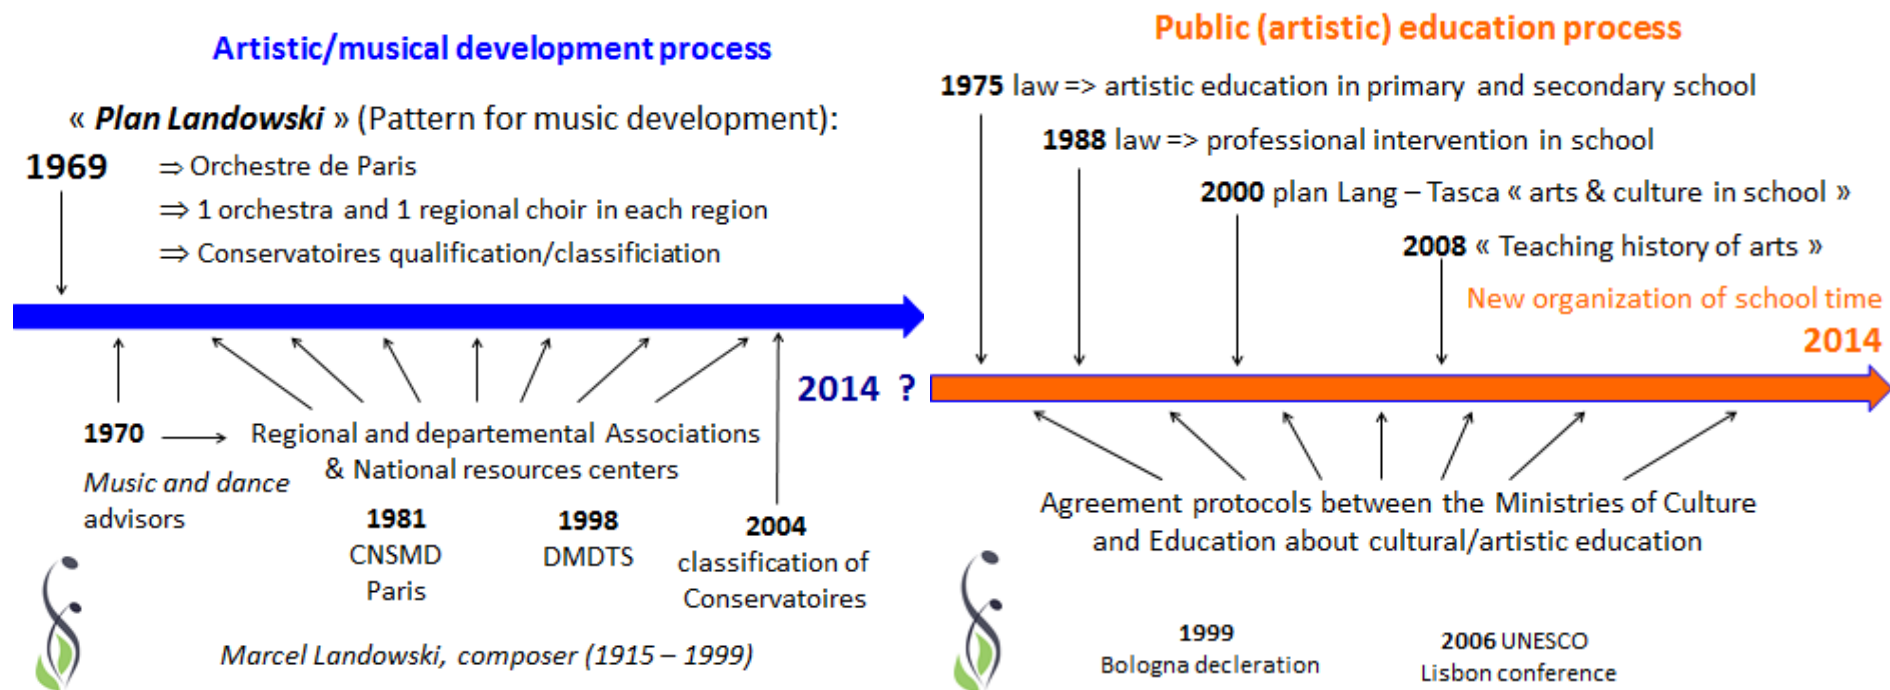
Artistic/musical development process

« Plan Landowski » (Pattern for music development):

1969 ⇒ Orchestre de Paris
⇒ 1 orchestra and 1 regional choir in each region
⇒ Conservatoires qualification/classificiation

2014 ?

1970 → Regional and departemental Associations & National resources centers

Music and dance advisors

1981
CNSMD
Paris

1998
DMDTS

2004
classification of Conservatoires

Marcel Landowski, composer (1915 – 1999)

Public (artistic) education process

1975 law => artistic education in primary and secondary school

1988 law => professional intervention in school

2000 plan Lang – Tasca « arts & culture in school »

2008 « Teaching history of arts »

New organization of school time
2014

Agreement protocols between the Ministries of Culture and Education about cultural/artistic education

1999
Bologna decleration

2006 UNESCO
Lisbon conference